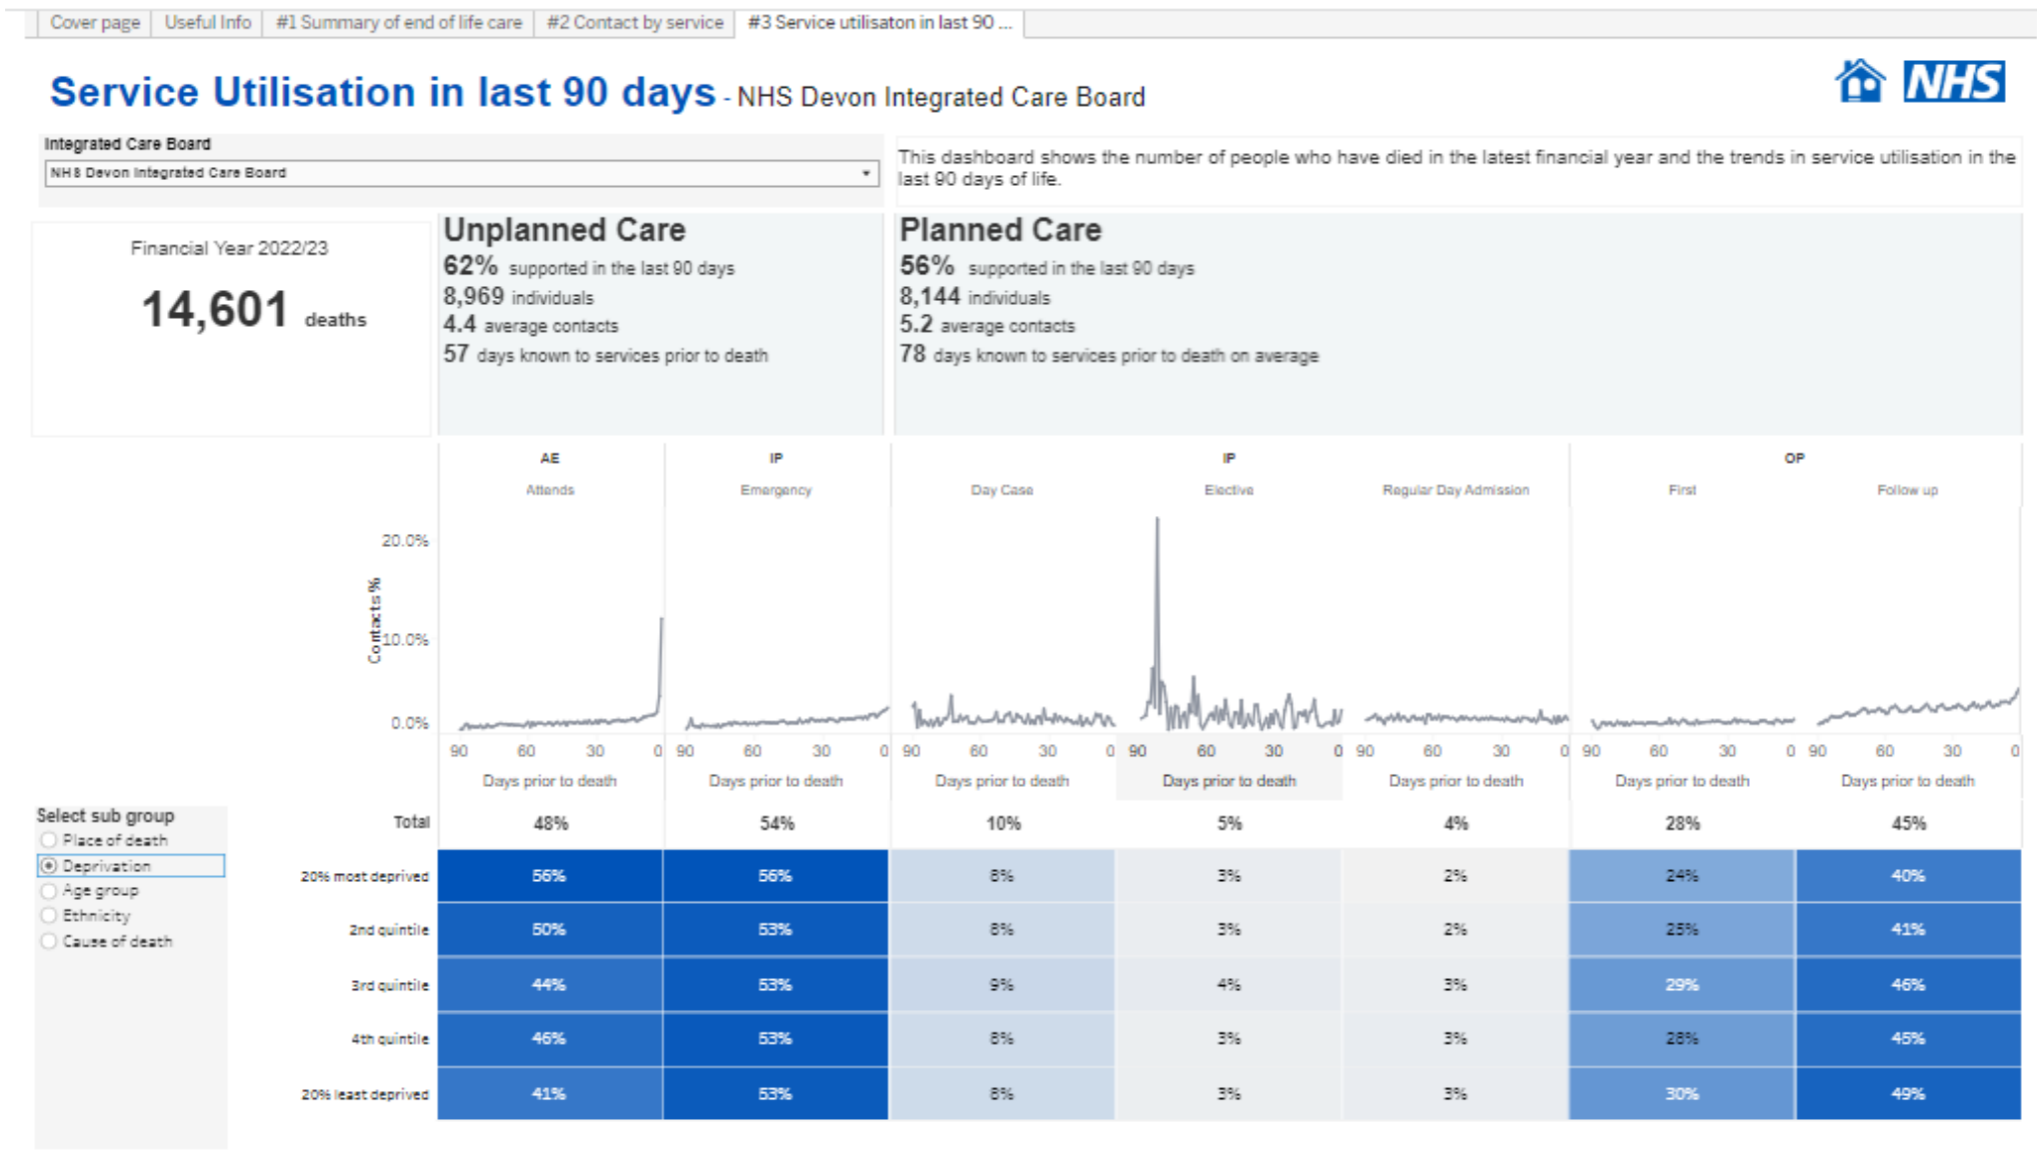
Cover page | Useful Info | #1 Summary of end of life care | #2 Contact by service | #3 Service utilisaton in last 90 ...

Service Utilisation in last 90 days - NHS Devon Integrated Care Board

NHS

Integrated Care Board
NHS Devon Integrated Care Board

This dashboard shows the number of people who have died in the latest financial year and the trends in service utilisation in the last 90 days of life.

Financial Year 2022/23
14,601 deaths

Unplanned Care
62% supported in the last 90 days
8,969 individuals
4.4 average contacts
57 days known to services prior to death

Planned Care
56% supported in the last 90 days
8,144 individuals
5.2 average contacts
78 days known to services prior to death on average

AE | IP | IP | OP
Attends | Emergency | Day Case | Elective | Regular Day Admission | First | Follow up

20.0%
Contacts %
10.0%
0.0%

90 60 30 0 90 60 30 0 90 60 30 0 90 60 30 0 90 60 30 0 90 60 30 0 90 60 30 0
Days prior to death | Days prior to death | Days prior to death | Days prior to death | Days prior to death | Days prior to death | Days prior to death

Select sub group
Place of death
Deprivation
Age group
Ethnicity
Cause of death

| | Attends | Emergency | Day Case | Elective | Regular Day Admission | First | Follow up |
|---|---|---|---|---|---|---|---|
| Total | 48% | 54% | 10% | 5% | 4% | 28% | 45% |
| 20% most deprived | 56% | 56% | 8% | 3% | 2% | 24% | 40% |
| 2nd quintile | 50% | 53% | 8% | 3% | 2% | 25% | 41% |
| 3rd quintile | 44% | 53% | 9% | 4% | 3% | 29% | 46% |
| 4th quintile | 46% | 53% | 8% | 3% | 3% | 28% | 45% |
| 20% least deprived | 41% | 53% | 8% | 3% | 3% | 30% | 49% |